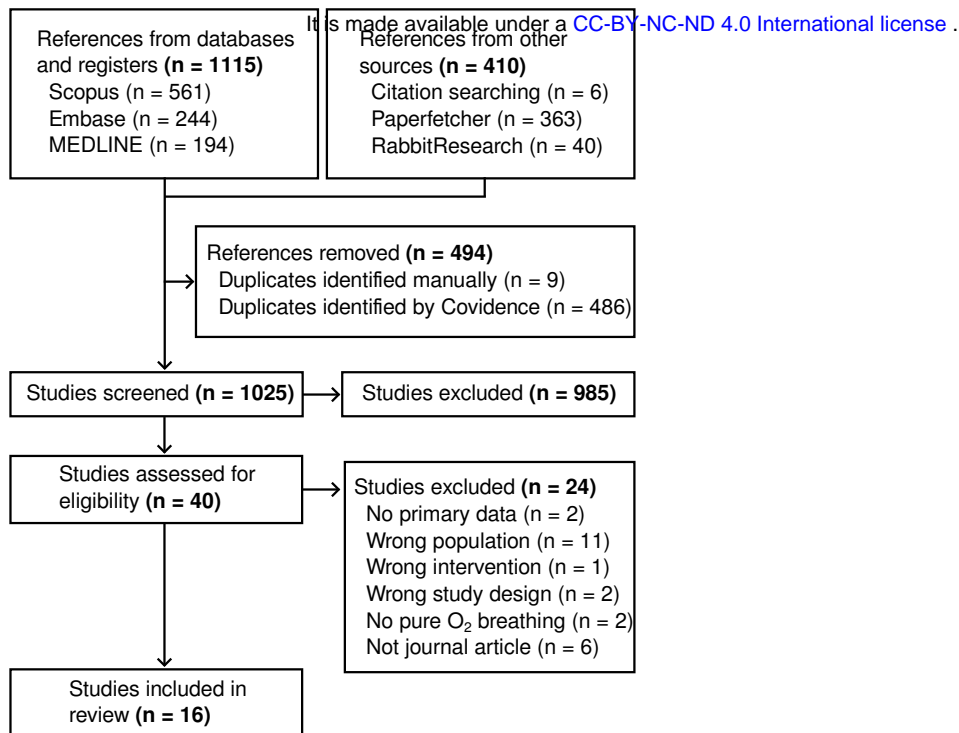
It is made available under a CC-BY-NC-ND 4.0 International license .

References from databases and registers **(n = 1115)**
Scopus (n = 561)
Embase (n = 244)
MEDLINE (n = 194)

References from other sources **(n = 410)**
Citation searching (n = 6)
Paperfetcher (n = 363)
RabbitResearch (n = 40)

References removed **(n = 494)**
Duplicates identified manually (n = 9)
Duplicates identified by Covidence (n = 486)

Studies screened **(n = 1025)**

Studies excluded **(n = 985)**

Studies assessed for eligibility **(n = 40)**

Studies excluded **(n = 24)**
No primary data (n = 2)
Wrong population (n = 11)
Wrong intervention (n = 1)
Wrong study design (n = 2)
No pure $O_2$ breathing (n = 2)
Not journal article (n = 6)

Studies included in review **(n = 16)**